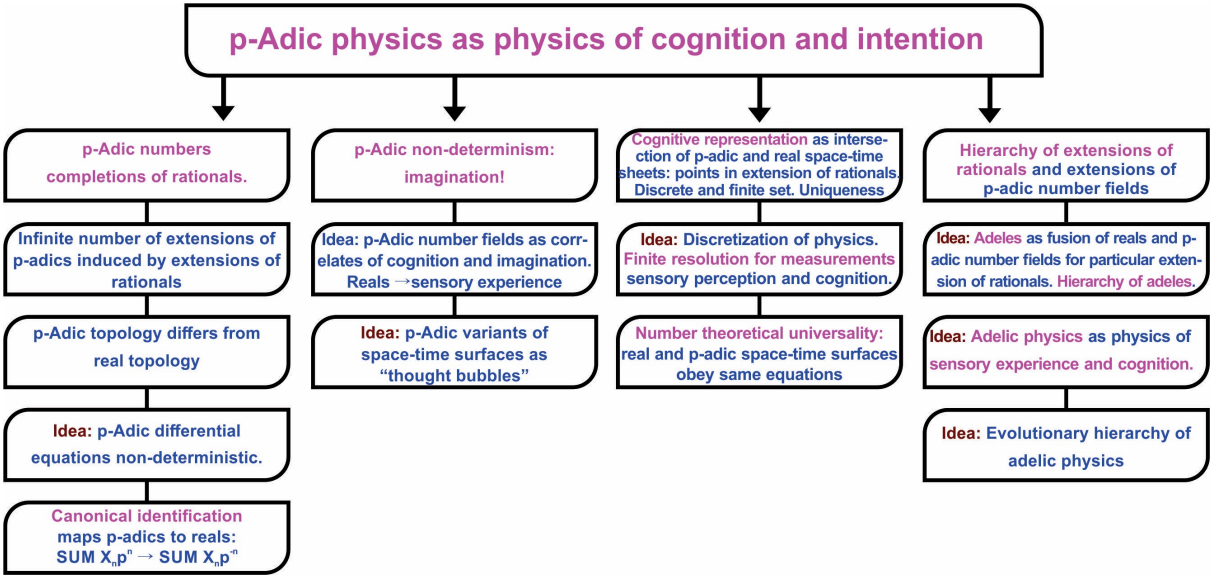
p-Adic physics as physics of cognition and intention

p-Adic numbers completions of rationals.

Infinite number of extensions of p-adics induced by extensions of rationals

p-Adic topology differs from real topology

Idea: p-Adic differential equations non-deterministic.

Canonical identification maps p-adics to reals: SUM $X_n p^n \rightarrow$ SUM $X_n p^{-n}$

p-Adic non-determinism: imagination!

Idea: p-Adic number fields as correlates of cognition and imagination. Reals $\rightarrow$sensory experience

Idea: p-Adic variants of space-time surfaces as "thought bubbles"

Cognitive representation as intersection of p-adic and real space-time sheets: points in extension of rationals. Discrete and finite set. Uniqueness

Idea: Discretization of physics. Finite resolution for measurements sensory perception and cognition.

Number theoretical universality: real and p-adic space-time surfaces obey same equations

Hierarchy of extensions of rationals and extensions of p-adic number fields

Idea: Adeles as fusion of reals and p-adic number fields for particular extension of rationals. Hierarchy of adeles.

Idea: Adelic physics as physics of sensory experience and cognition.

Idea: Evolutionary hierarchy of adelic physics